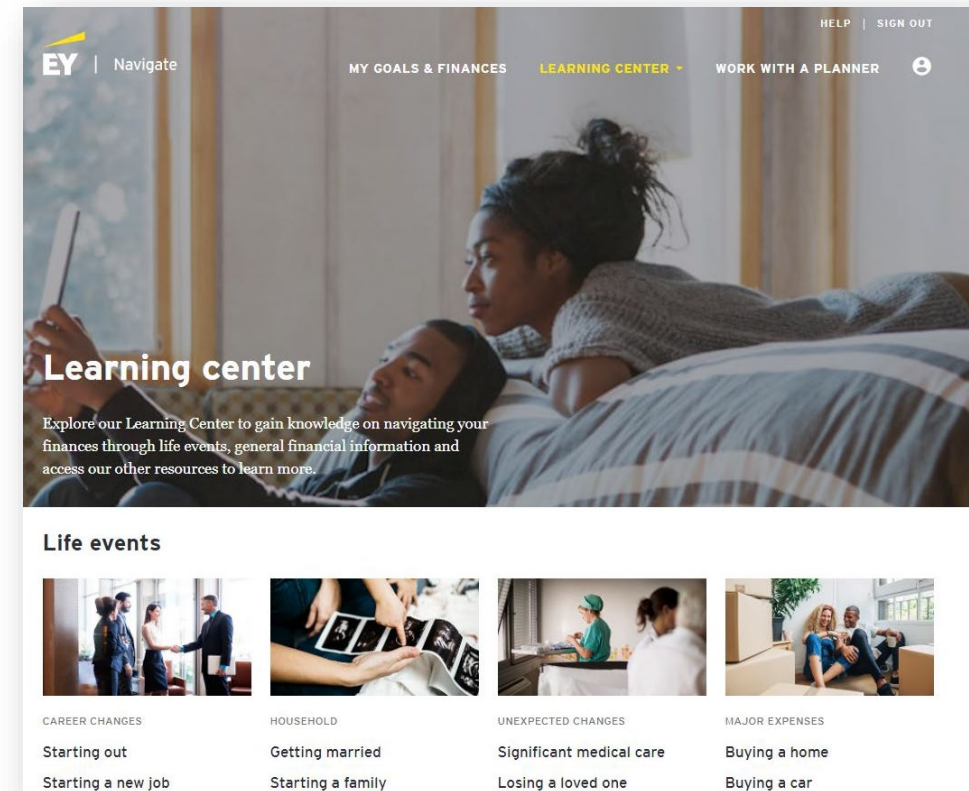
HELP | SIGN OUT

EY | Navigate

MY GOALS & FINANCES LEARNING CENTER WORK WITH A PLANNER

Learning center

Explore our Learning Center to gain knowledge on navigating your finances through life events, general financial information and access our other resources to learn more.

Life events

CAREER CHANGES
Starting out
Starting a new job

HOUSEHOLD
Getting married
Starting a family

UNEXPECTED CHANGES
Significant medical care
Losing a loved one

MAJOR EXPENSES
Buying a home
Buying a car